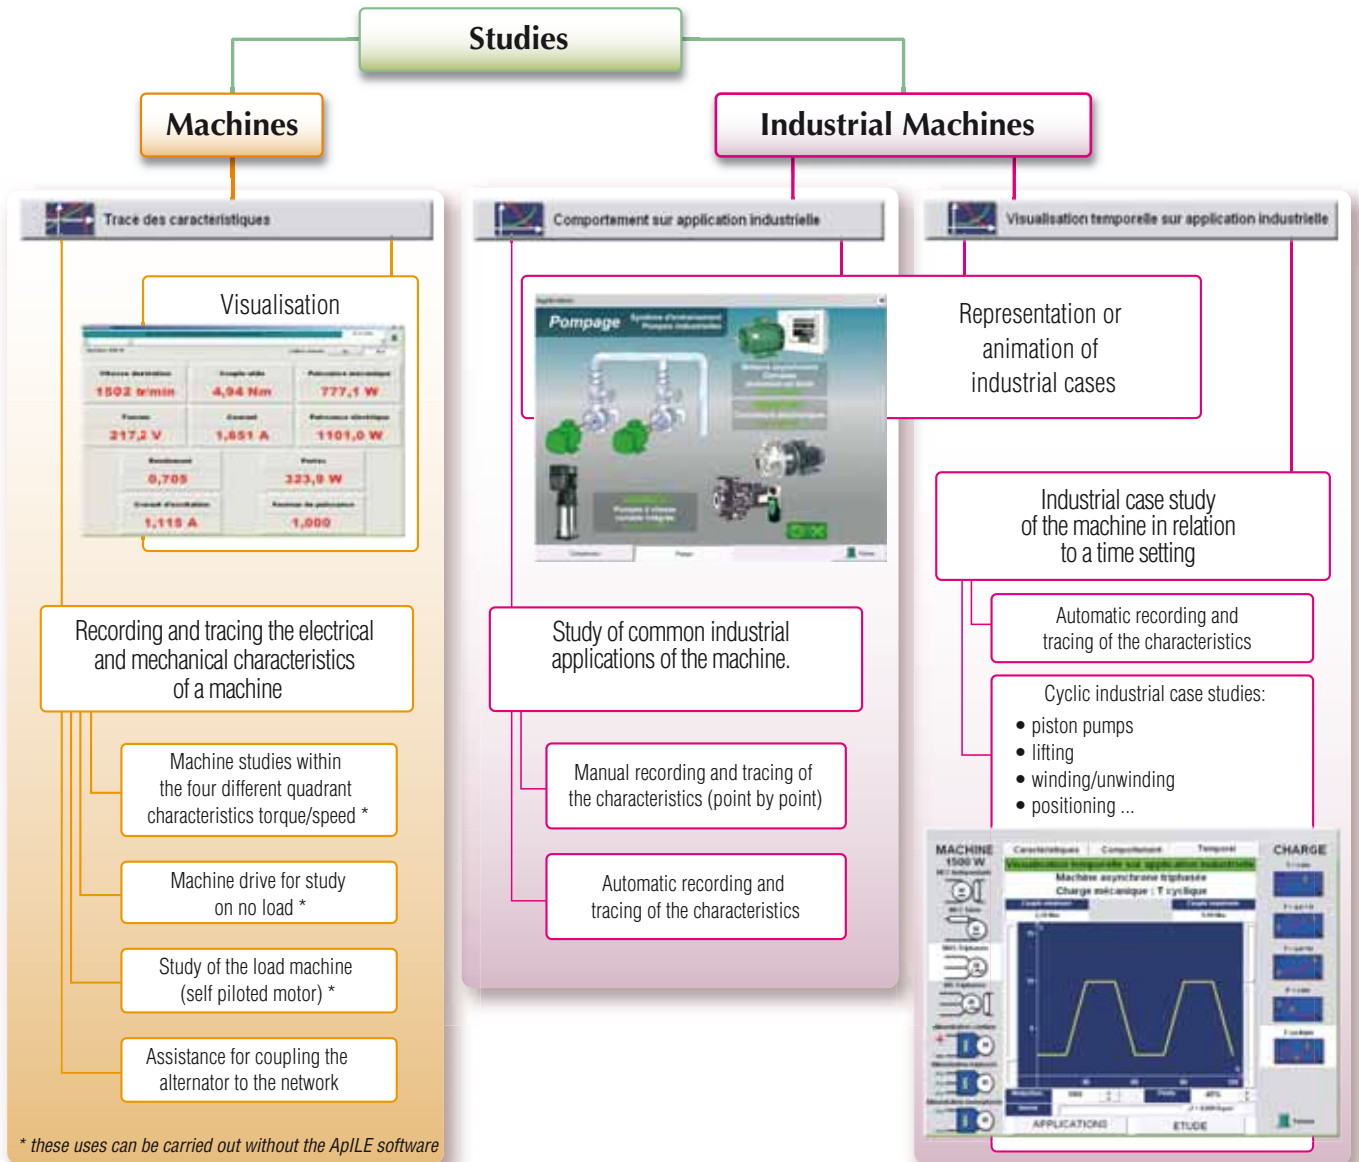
Studies

Machines

Industrial Machines

Trace des caracteristiques

Comportement sur application industrielle

Visualisation temporelle sur application industrielle

Visualisation

| Vitesse de rotation | Couple utile | Puissance mécanique |
|---|---|---|
| 1502 tr/min | 4,94 Nm | 777,1 W |
| Tension | Courant | Puissance électrique |
| 217,2 V | 1,651 A | 1101,0 W |
| Rendement | Pertes | |
| 0,705 | 323,9 W | |
| Courant d'excitation | Facteur de puissance | |
| 1,115 A | 1,000 | |

Pompage

Representation or animation of industrial cases

Industrial case study of the machine in relation to a time setting

Recording and tracing the electrical and mechanical characteristics of a machine

Study of common industrial applications of the machine.

Automatic recording and tracing of the characteristics

Cyclic industrial case studies:
• piston pumps
• lifting
• winding/unwinding
• positioning ...

Machine studies within the four different quadrant characteristics torque/speed *

Manual recording and tracing of the characteristics (point by point)

Machine drive for study on no load *

Automatic recording and tracing of the characteristics

Study of the load machine (self piloted motor) *

Assistance for coupling the alternator to the network

MACHINE 1500 W
Caracteristiques Comportement Temporel
Visualisation temporelle sur application industrielle
Machine asynchrone triphasée
Charge mécanique : T cyclique
CHARGE
APPLICATIONS ETUDE

* these uses can be carried out without the ApILE software